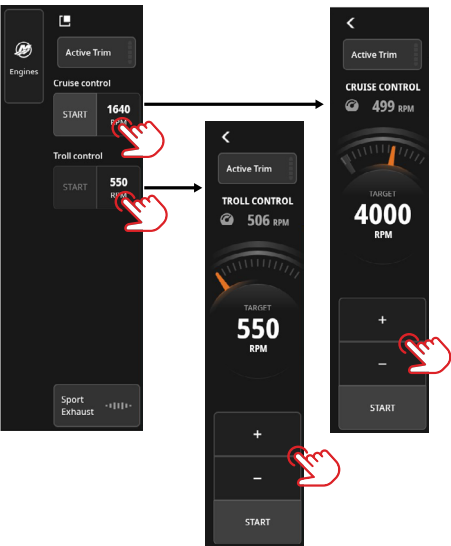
Engines

Active Trim

Cruise control

START

1640 RPM

Troll control

START

550 RPM

Sport Exhaust

Active Trim

TROLL CONTROL

506 RPM

TARGET

550

RPM

+

–

START

Active Trim

CRUISE CONTROL

499 RPM

TARGET

4000

RPM

+

–

START